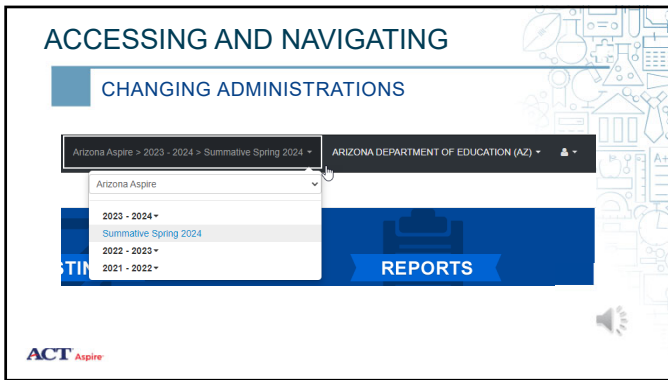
ACCESSING AND NAVIGATING

CHANGING ADMINISTRATIONS

Arizona Aspire > 2023 - 2024 > Summative Spring 2024

ARIZONA DEPARTMENT OF EDUCATION (AZ)

Arizona Aspire

2023 - 2024

Summative Spring 2024

2022 - 2023

2021 - 2022

STI

REPORTS

ACT Aspire